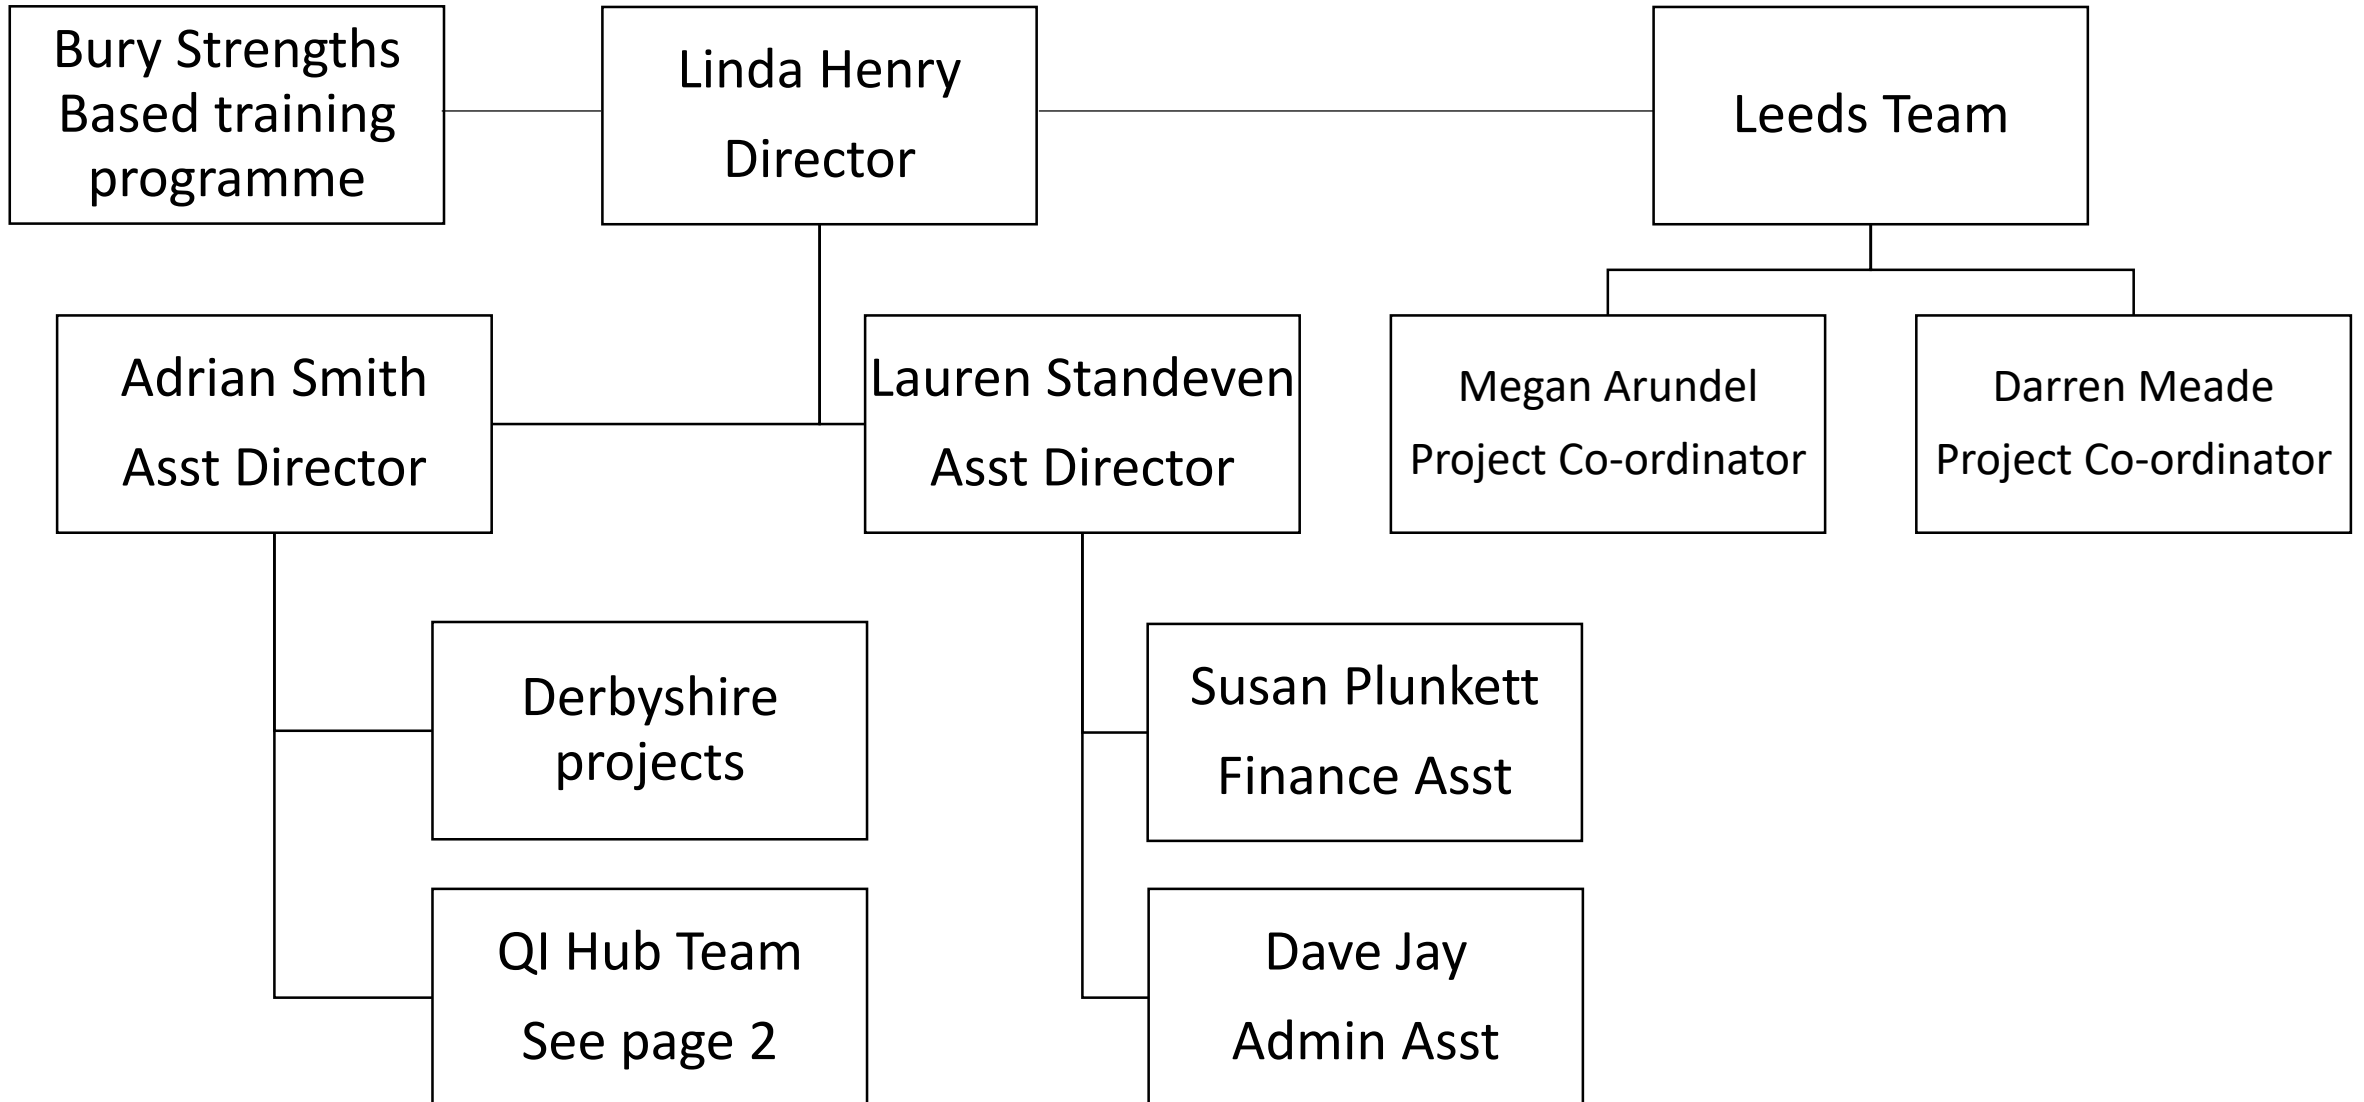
Bury Strengths Based training programme

Linda Henry
Director

Leeds Team

Adrian Smith
Asst Director

Lauren Standeven
Asst Director

Megan Arundel
Project Co-ordinator

Darren Meade
Project Co-ordinator

Derbyshire projects

QI Hub Team
See page 2

Susan Plunkett
Finance Asst

Dave Jay
Admin Asst